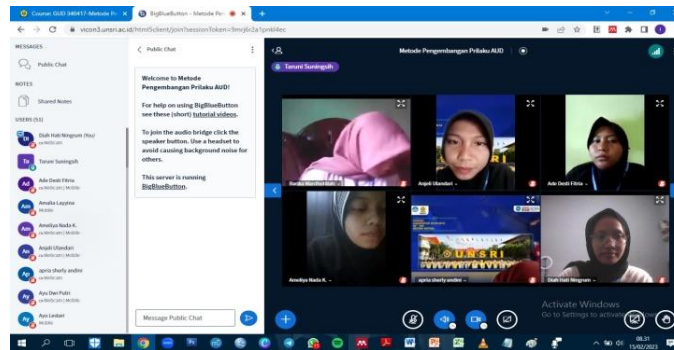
Course: GUO 340417-Metode P... × BigBlueButton - Metode Pe... × +

vicon3.unsri.ac.id/html5client/join?sessionToken=9mqj6r2a1pnkl4ec

MESSAGES

Public Chat

NOTES

Shared Notes

USERS (11)

Diah Hati Ningrum (You)

Tanuni Suningsih

Ade Desti Fitria

Amalia Layyina

Ameliya Nada K.

Anjali Ulandari

apria sherly andini

Ayu Dwi Putri

Ayu Lestari

< Public Chat

Welcome to Metode Pengembangan Prilaku AUD!

For help on using BigBlueButton see these (short) tutorial videos.

To join the audio bridge click the speaker button. Use a headset to avoid causing background noise for others.

This server is running BigBlueButton.

Message Public Chat

Metode Pengembangan Prilaku AUD

Tanuni Suningsih

Anjali Ulandari

Ade Desti Fitria

Ameliya Nada K.

apria sherly andini

Diah Hati Ningrum

UNSRI

Activate Windows
Go to Settings to activate Windows.

08.31
15/02/2023